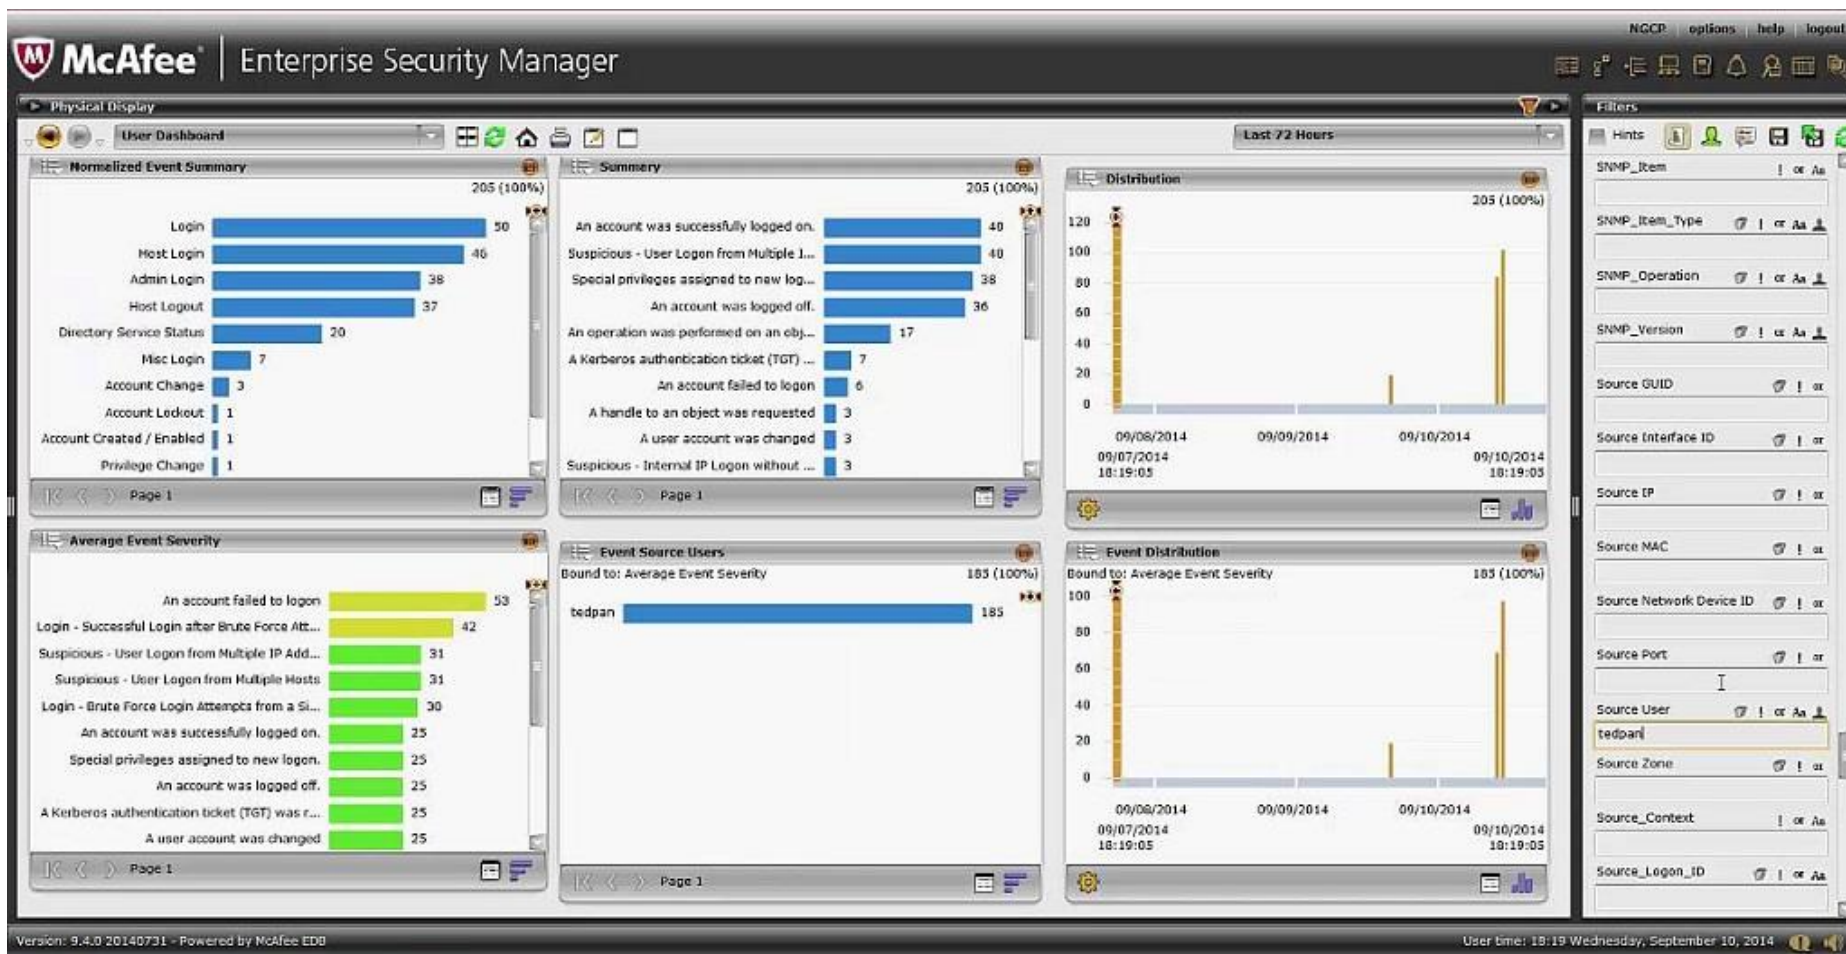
NGCP | options | help | logout

McAfee | Enterprise Security Manager

Physical Display

User Dashboard

Last 72 Hours

Filters

Hints

Normalized Event Summary
205 (100%)

| | |
|---|---|
| Login | 50 |
| Host Login | 46 |
| Admin Login | 38 |
| Host Logout | 37 |
| Directory Service Status | 20 |
| Misc Login | 7 |
| Account Change | 3 |
| Account Lockout | 1 |
| Account Created / Enabled | 1 |
| Privilege Change | 1 |

Page 1

Summary
205 (100%)

| | |
|---|---|
| An account was successfully logged on. | 40 |
| Suspicious - User Logon from Multiple I... | 40 |
| Special privileges assigned to new log... | 38 |
| An account was logged off. | 36 |
| An operation was performed on an obj... | 17 |
| A Kerberos authentication ticket (TGT) ... | 7 |
| An account failed to logon | 6 |
| A handle to an object was requested | 3 |
| A user account was changed | 3 |
| Suspicious - Internal IP Logon without ... | 3 |

Page 1

Distribution
205 (100%)
120
100
80
60
40
20
0
09/08/2014 09/09/2014 09/10/2014
09/07/2014 18:19:05
09/10/2014 18:19:05

Average Event Severity

| | |
|---|---|
| An account failed to logon | 53 |
| Login - Successful Login after Brute Force Att... | 42 |
| Suspicious - User Logon from Multiple IP Add... | 31 |
| Suspicious - User Logon from Multiple Hosts | 31 |
| Login - Brute Force Login Attempts from a Si... | 30 |
| An account was successfully logged on. | 25 |
| Special privileges assigned to new logon. | 25 |
| An account was logged off. | 25 |
| A Kerberos authentication ticket (TGT) was r... | 25 |
| A user account was changed | 25 |

Page 1

Event Source Users
Bound to: Average Event Severity
185 (100%)
tedpan 185

Page 1

Event Distribution
Bound to: Average Event Severity
185 (100%)
100
80
60
40
20
0
09/08/2014 09/09/2014 09/10/2014
09/07/2014 18:19:05
09/10/2014 18:19:05

SNMP_Item
SNMP_Item_Type
SNMP_Operation
SNMP_Version
Source GUID
Source Interface ID
Source IP
Source MAC
Source Network Device ID
Source Port
Source User
tedpan
Source Zone
Source_Context
Source_Logon_ID

Version: 9.4.0 20140731 - Powered by McAfee EDB

User time: 18:19 Wednesday, September 10, 2014